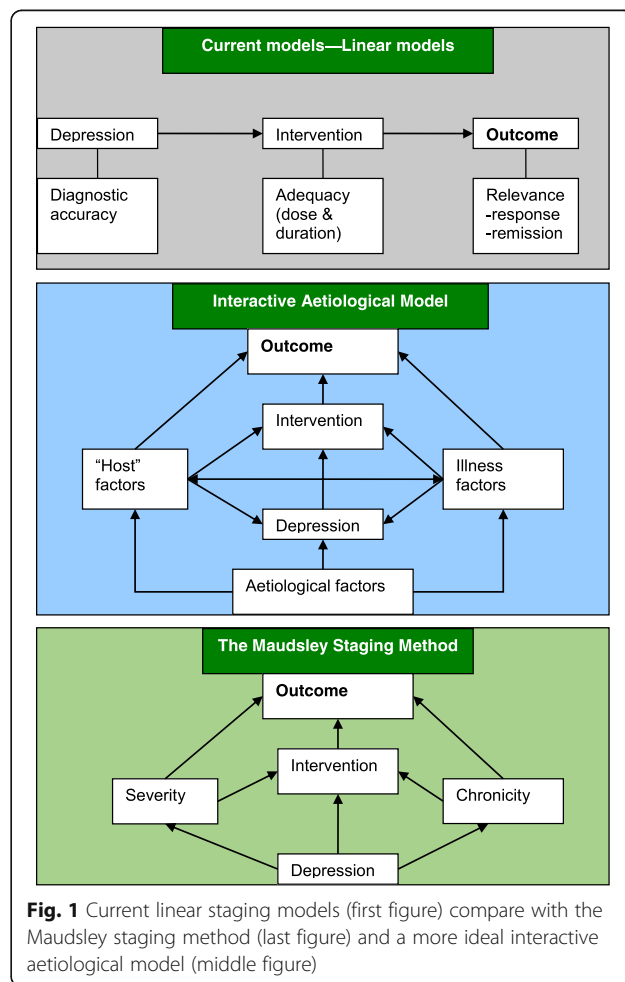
Current models—Linear models

Depression

Intervention

Outcome

Diagnostic accuracy

Adequacy (dose & duration)

Relevance
-response
-remission

Interactive Aetiological Model

Outcome

Intervention

"Host" factors

Illness factors

Depression

Aetiological factors

The Maudsley Staging Method

Outcome

Intervention

Severity

Chronicity

Depression

Fig. 1 Current linear staging models (first figure) compare with the Maudsley staging method (last figure) and a more ideal interactive aetiological model (middle figure)